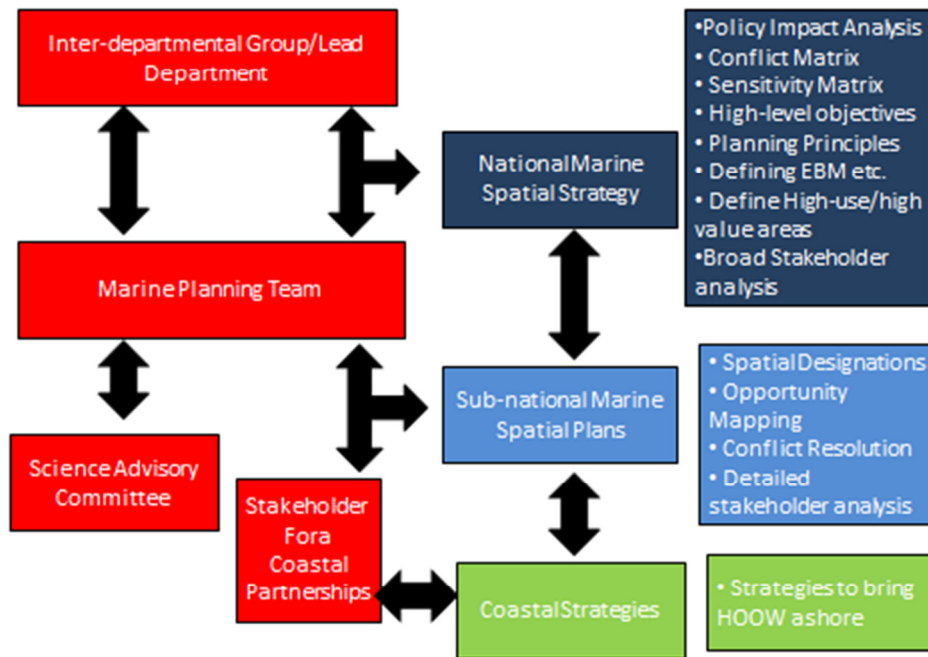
Inter-departmental Group/Lead Department

•Policy Impact Analysis
• Conflict Matrix
• Sensitivity Matrix
• High-level objectives
• Planning Principles
• Defining EBM etc.
• Define High-use/high value areas
•Broad Stakeholder analysis

National Marine Spatial Strategy

Marine Planning Team

• Spatial Designations
• Opportunity Mapping
• Conflict Resolution
• Detailed stakeholder analysis

Sub-national Marine Spatial Plans

Science Advisory Committee

Stakeholder Fora Coastal Partnerships

Coastal Strategies

• Strategies to bring HOOW ashore